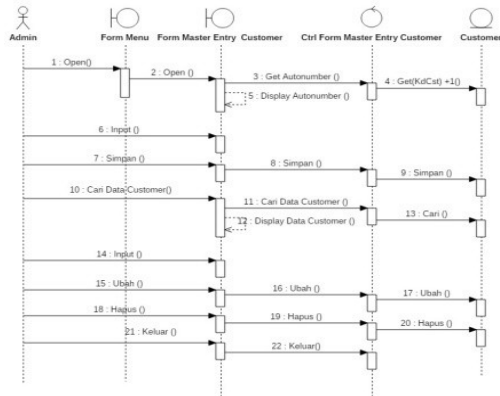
Admin

Form Menu

Form Master Entry Customer

Ctrl Form Master Entry Customer

Customer

1 : Open()

2 : Open ()

3 : Get Autonumber ()

4 : Get(KdCst) +1()

5 : Display Autonumber ()

6 : Input ()

7 : Simpan ()

8 : Simpan ()

9 : Simpan ()

10 : Cari Data Customer()

11 : Cari Data Customer ()

12 : Display Data Customer ()

13 : Cari ()

14 : Input ()

15 : Ubah ()

16 : Ubah ()

17 : Ubah ()

18 : Hapus ()

19 : Hapus ()

20 : Hapus ()

21 : Keluar ()

22 : Keluar()